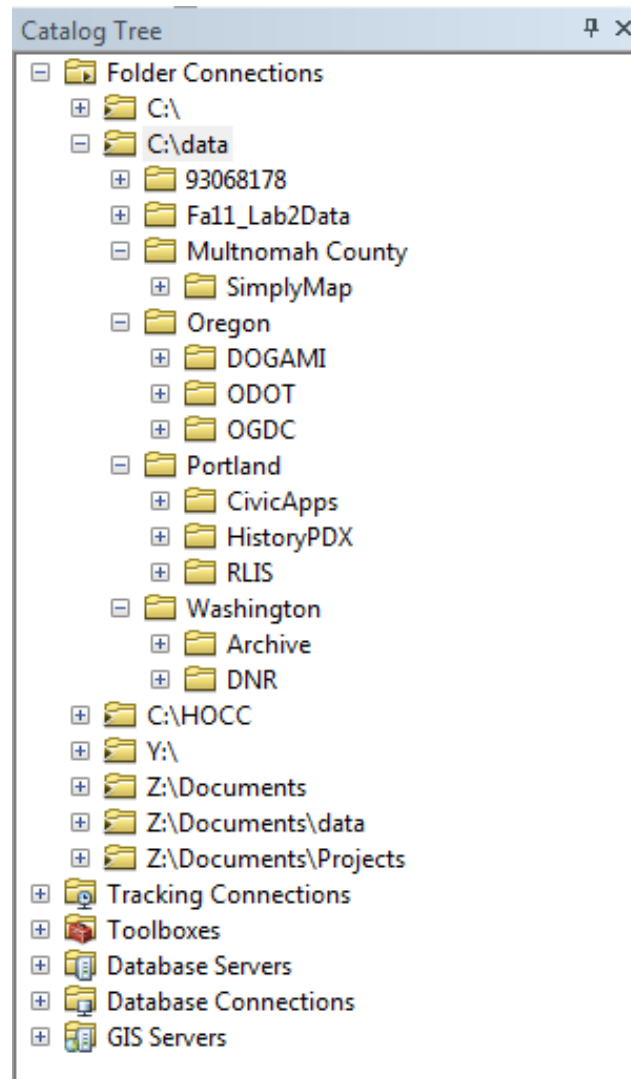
Catalog Tree

Folder Connections
C:\
C:\data
93068178
Fa11_Lab2Data
Multnomah County
SimplyMap
Oregon
DOGAMI
ODOT
OGDC
Portland
CivicApps
HistoryPDX
RLIS
Washington
Archive
DNR
C:\HOCC
Y:\
Z:\Documents
Z:\Documents\data
Z:\Documents\Projects
Tracking Connections
Toolboxes
Database Servers
Database Connections
GIS Servers